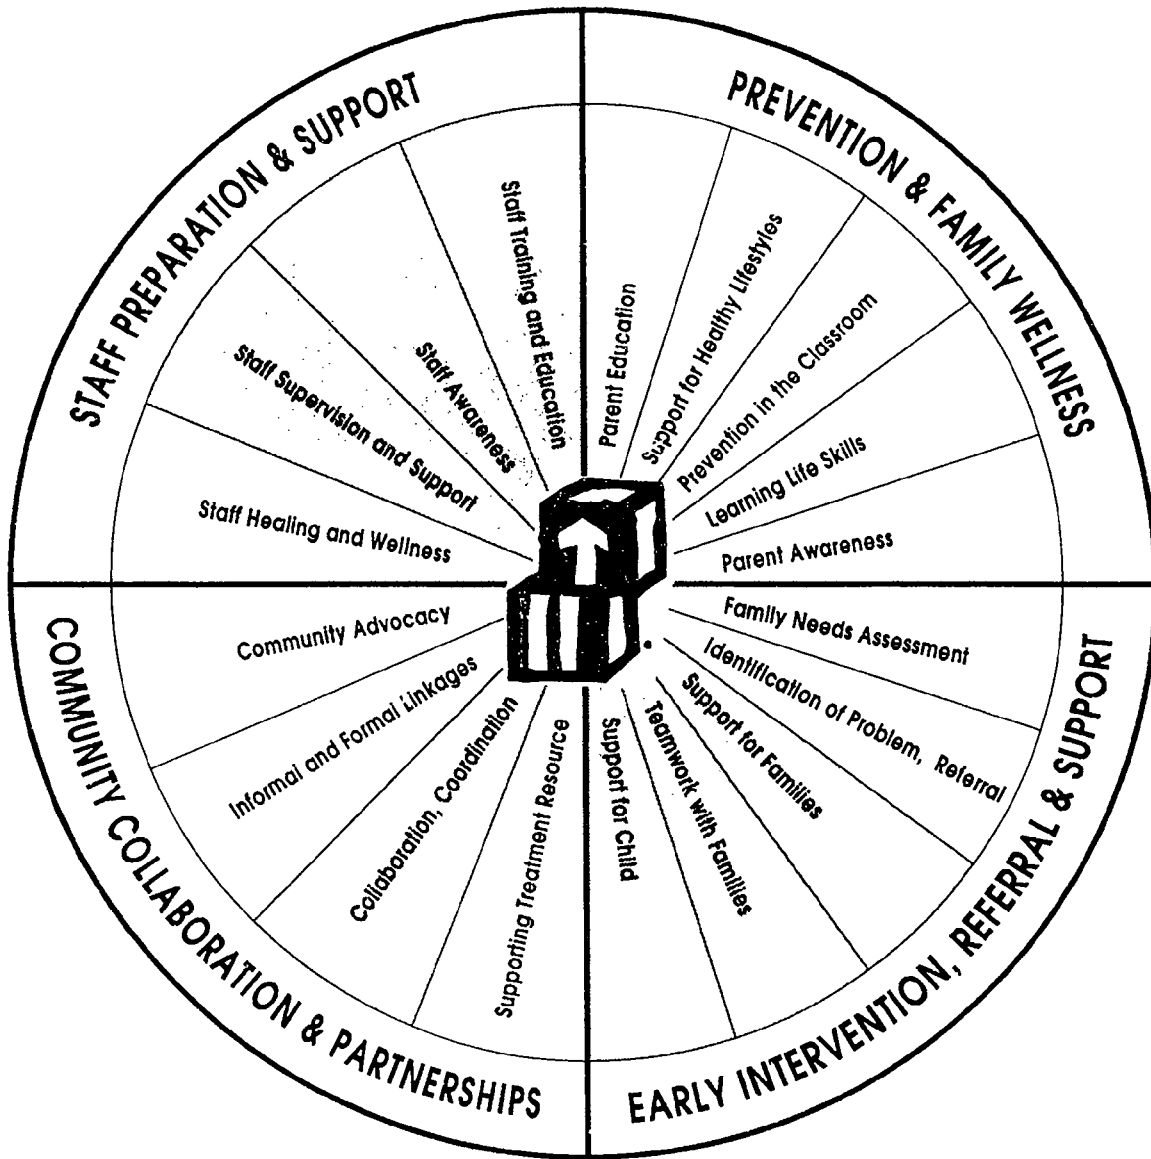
STAFF PREPARATION & SUPPORT

Staff Training and Education

Staff Awareness

Staff Supervision and Support

Staff Healing and Wellness

PREVENTION & FAMILY WELLNESS

Parent Education

Support for Healthy Lifestyles

Prevention in the Classroom

Learning Life Skills

Parent Awareness

EARLY INTERVENTION, REFERRAL & SUPPORT

Family Needs Assessment

Identification of Problem, Referral

Support for Families

Teamwork with Families

Support for Child

COMMUNITY COLLABORATION & PARTNERSHIPS

Community Advocacy

Informal and Formal Linkages

Collaboration, Coordination

Supporting Treatment Resource